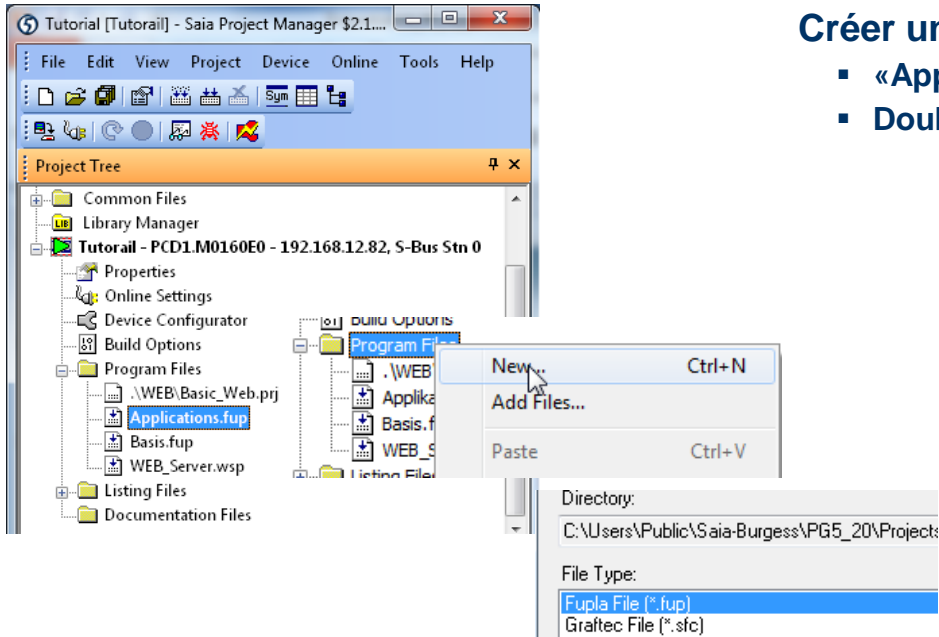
Tutorial [Tutorail] - Saia Project Manager $2.1...

File Edit View Project Device Online Tools Help

Sym

Project Tree

Common Files
LIB Library Manager
Tutorail - PCD1.M0160E0 - 192.168.12.82, S-Bus Stn 0
Properties
Online Settings
Device Configurator
Build Options
Program Files
.\WEB\Basic_Web.prj
Applications.fup
Basis.fup
WEB_Server.wsp
Listing Files
Documentation Files

Build Options
Program Files
.\WEB
Applika
Basis.f
WEB_S
Listing Files

New... Ctrl+N
Add Files...
Paste Ctrl+V

Directory:
C:\Users\Public\Saia-Burgess\PG5_20\Projects

File Type:
Fupla File (*.fup)
Graftec File (*.sfc)

Créer ur
▪ «App
▪ Doul